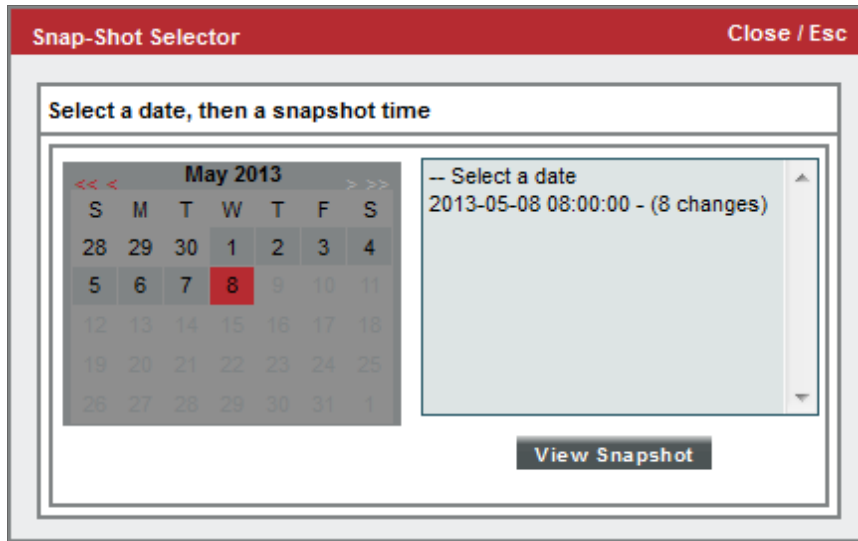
Snap-Shot Selector

Close / Esc

Select a date, then a snapshot time

<< < May 2013 > >>

| S | M | T | W | T | F | S |
|---|---|---|---|---|---|---|
| 28 | 29 | 30 | 1 | 2 | 3 | 4 |
| 5 | 6 | 7 | 8 | 9 | 10 | 11 |
| 12 | 13 | 14 | 15 | 16 | 17 | 18 |
| 19 | 20 | 21 | 22 | 23 | 24 | 25 |
| 26 | 27 | 28 | 29 | 30 | 31 | 1 |

-- Select a date
2013-05-08 08:00:00 - (8 changes)

View Snapshot